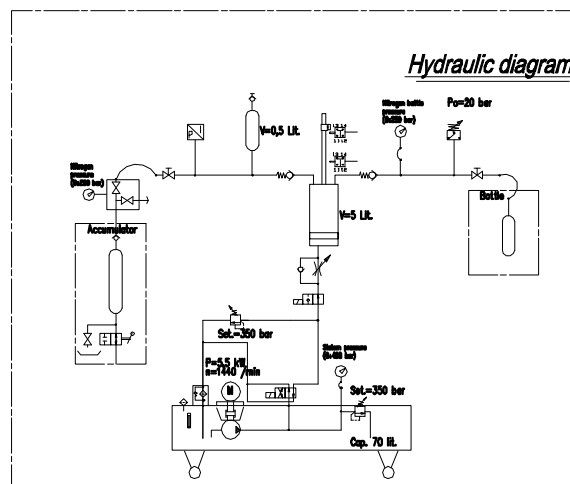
Hydraulic diagram

V=0,5 Lit.

Nitrogen pressure (0÷250 bar)

Nitrogen bottle pressure (0÷250 bar)

Po=20 bar

Accumulator

V=5 Lit.

Bottle

Set.=350 bar

P=5,5 kW
n=1440 /min

M

System pressure (0÷400 bar)

Set.=350 bar

Cap. 70 lit.